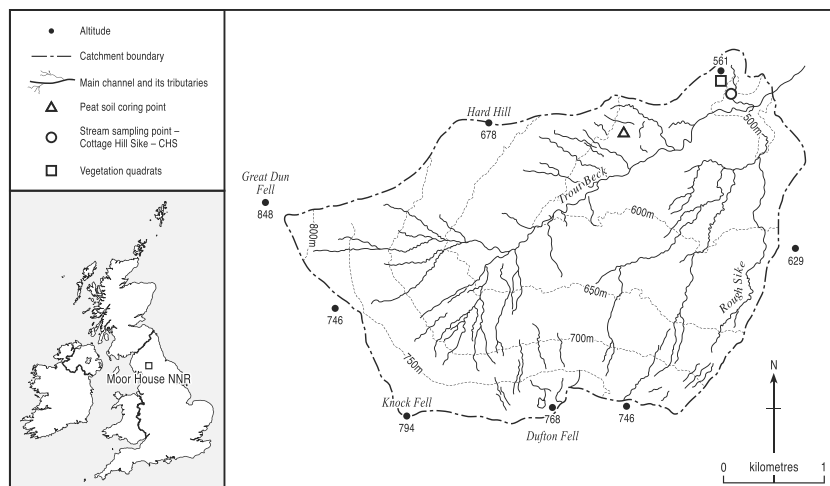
Altitude
Catchment boundary
Main channel and its tributaries
Peat soil coring point
Stream sampling point – Cottage Hill Sike – CHS
Vegetation quadrats

Moor House NNR

561
Hard Hill
678
500m
Trout Beck
Great Dun Fell
848
800m
600m
629
650m
Rough Sike
746
700m
750m
Knock Fell
794
768
Dufton Fell
746
N
0 kilometres 1